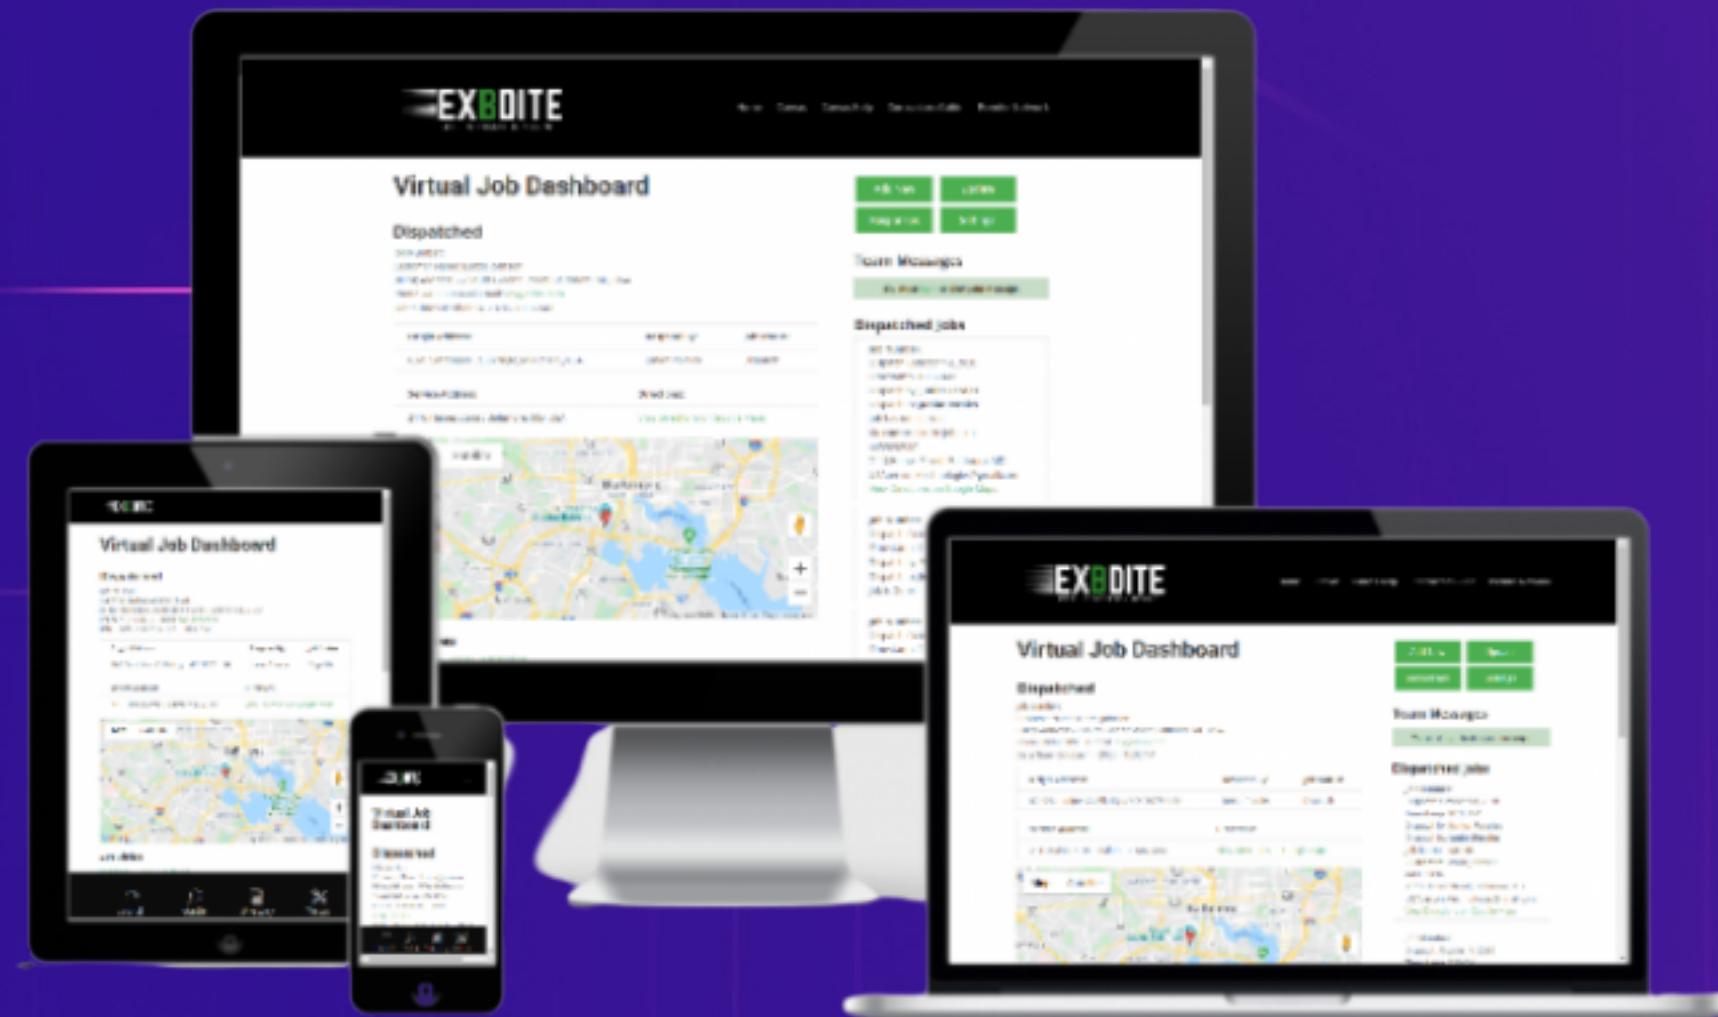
EXBDITE

Virtual Job Dashboard

Dispatched

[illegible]

Team Messages

Dispatched jobs

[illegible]

Virtual Job Dashboard

Dispatched

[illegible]

Virtual Job Dashboard

Dispatched

EXBDITE

Virtual Job Dashboard

Dispatched

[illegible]

Team Messages

Dispatched jobs

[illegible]